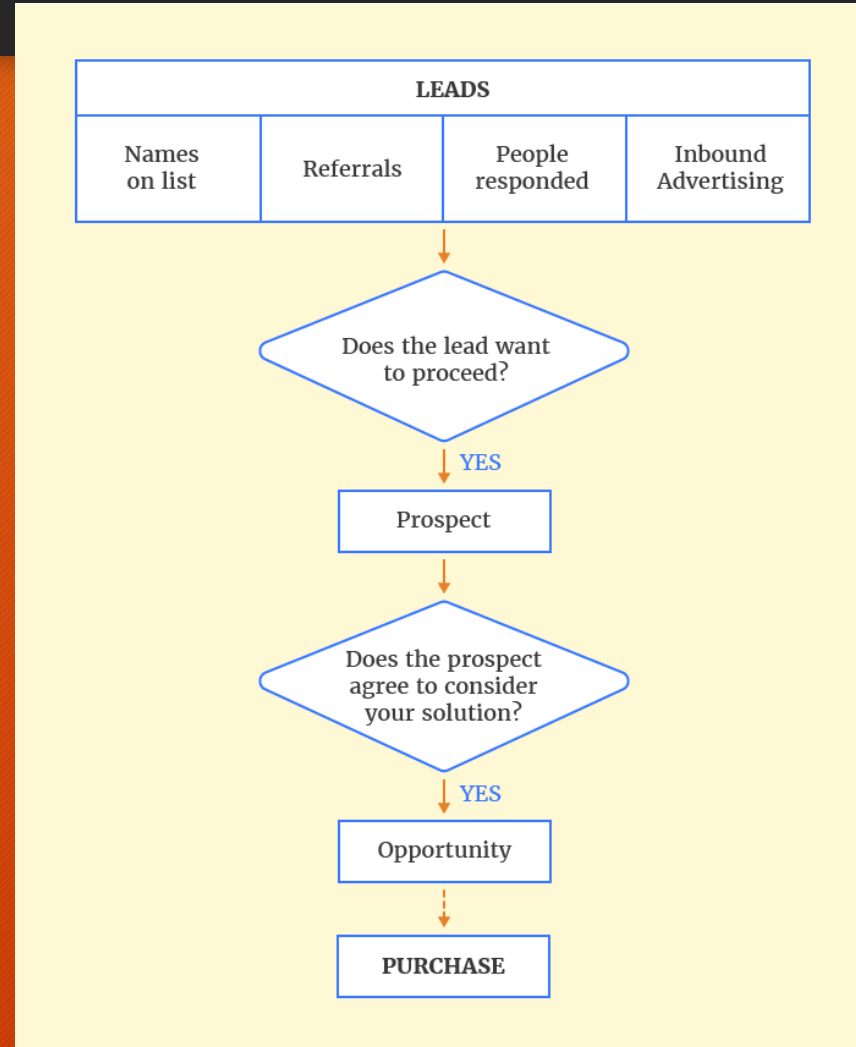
LEADS

| Names on list | Referrals | People responded | Inbound Advertising |
|---|---|---|---|

Does the lead want to proceed?

YES

Prospect

Does the prospect agree to consider your solution?

YES

Opportunity

PURCHASE